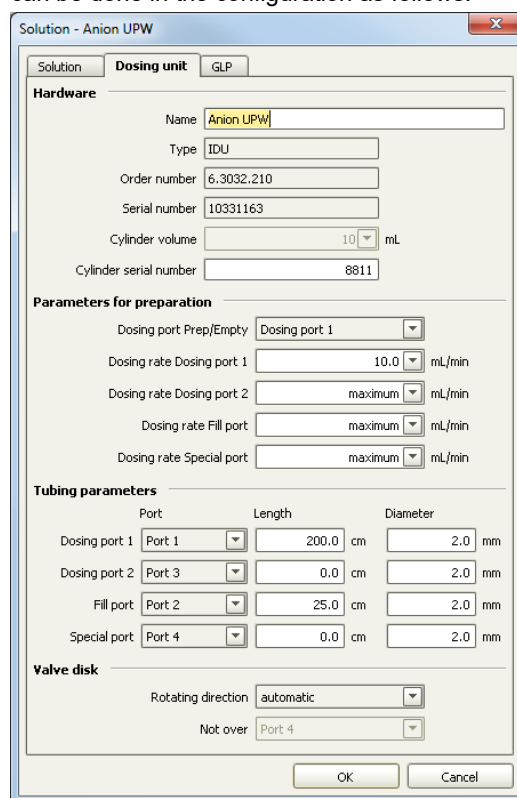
can be done in the configuration as follows:

Solution - Anion UPW

Solution | Dosing unit | GLP

Hardware

Name: Anion UPW
Type: IDU
Order number: 6.3032.210
Serial number: 10331163
Cylinder volume: 10 mL
Cylinder serial number: 8811

Parameters for preparation

Dosing port Prep/Empty: Dosing port 1
Dosing rate Dosing port 1: 10.0 mL/min
Dosing rate Dosing port 2: maximum mL/min
Dosing rate Fill port: maximum mL/min
Dosing rate Special port: maximum mL/min

Tubing parameters

| | Port | Length | Diameter |
|---|---|---|---|
| Dosing port 1 | Port 1 | 200.0 cm | 2.0 mm |
| Dosing port 2 | Port 3 | 0.0 cm | 2.0 mm |
| Fill port | Port 2 | 25.0 cm | 2.0 mm |
| Special port | Port 4 | 0.0 cm | 2.0 mm |

Valve disk

Rotating direction: automatic
Not over: Port 4

OK | Cancel